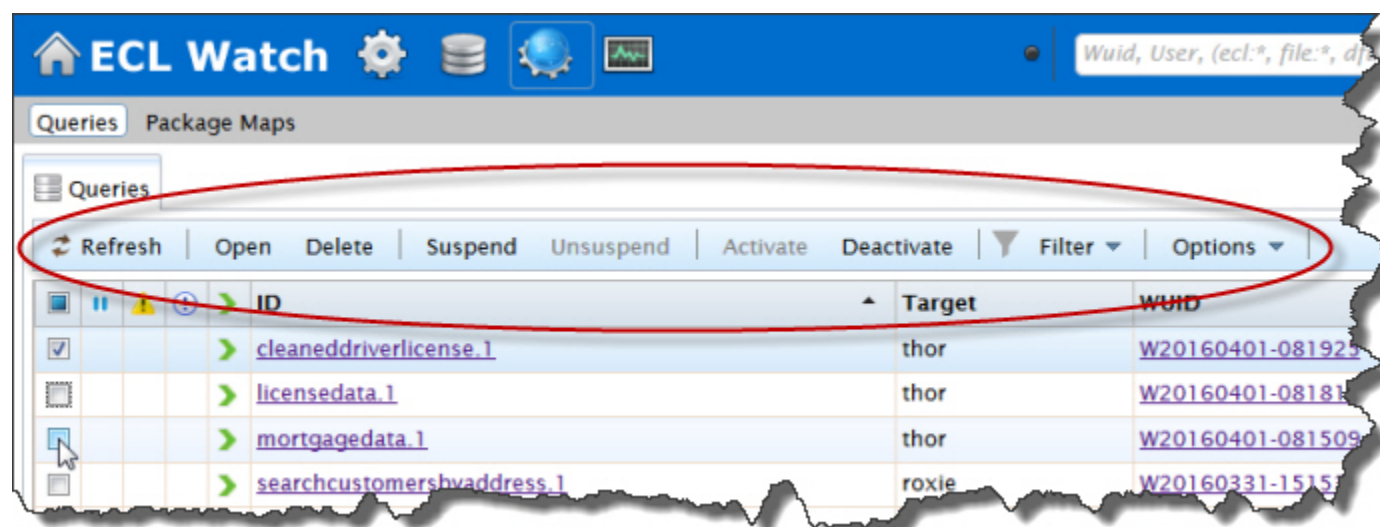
ECL Watch

Wuid, User, (ecl:*, file:*, d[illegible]

Queries Package Maps

Queries

Refresh Open Delete Suspend Unsuspend Activate Deactivate Filter Options

| | | | | | ID | Target | WUID |
|---|---|---|---|---|---|---|---|
| | | | | | cleaneddriverlicense.1 | thor | W20160401-081925 |
| | | | | | licensedata.1 | thor | W20160401-08181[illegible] |
| | | | | | mortgagedata.1 | thor | W20160401-081509 |
| | | | | | searchcustomersbyaddress.1 | roxie | W20160331-1515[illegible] |